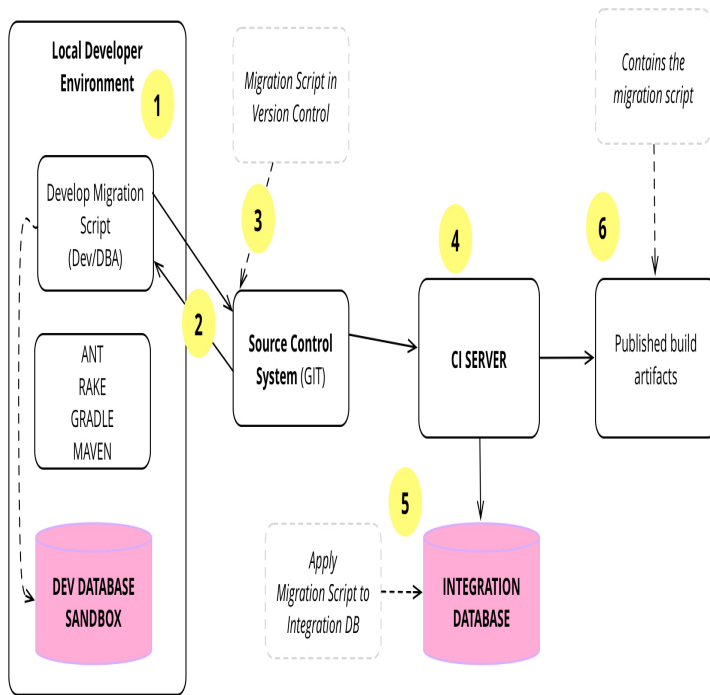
Local Developer Environment

1

Develop Migration Script (Dev/DBA)

ANT
RAKE
GRADLE
MAVEN

DEV DATABASE SANDBOX

Migration Script in Version Control

3

2

Source Control System (GIT)

4

CI SERVER

5

Apply Migration Script to Integration DB

INTEGRATION DATABASE

Contains the migration script

6

Published build artifacts